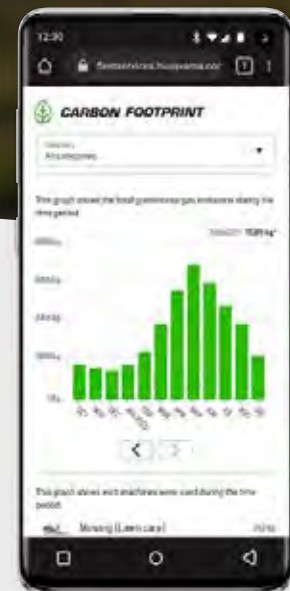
12:30

fleetservices.husqvarna.co

CARBON FOOTPRINT

Category
All categories

This graph shows the total greenhouse gas emissions during the time period.

7020 kg

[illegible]

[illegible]

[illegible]

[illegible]

0 kg

This graph shows what machines were used during the time period.

Mowing (Lawn care)